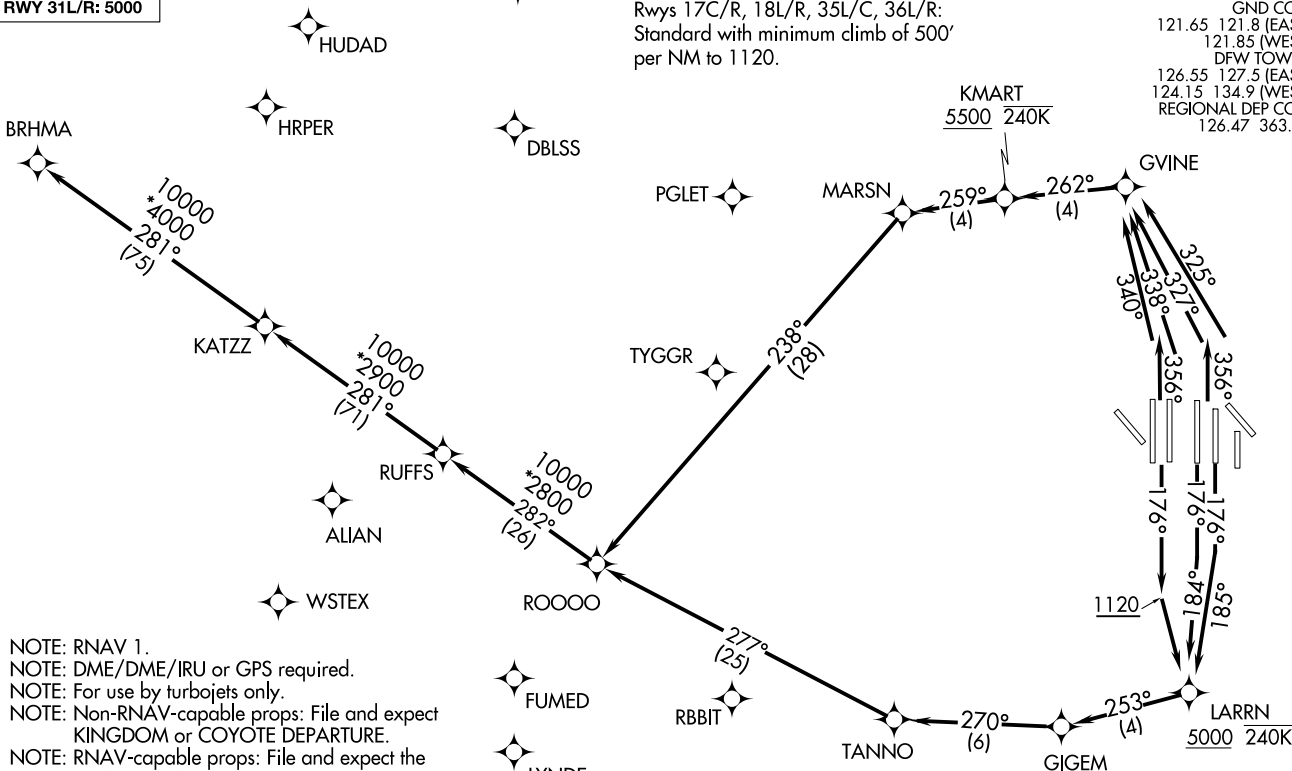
RWY 31L/R: 5000

Rwys 17C/R, 18L/R, 35L/C, 36L/R: Standard with minimum climb of 500' per NM to 1120.

GND CO
121.65 121.8 (EAS
121.85 (WES
DFW TOW
126.55 127.5 (EAS
124.15 134.9 (WES
REGIONAL DEP CO
126.47 363.

HUDAD
HRPER
BRHMA
DBLSS
KMART
$\underline{5500}$ $\overline{240K}$
GVINE
PGLET
MARSN
259°
(4)
262°
(4)
10000
*4000
281°
(75)
325°
327°
338°
340°
KATZZ
10000
*2900
281°
(71)
TYGGR
238°
(28)
356°
356°
RUFFS
10000
*2800
282°
(26)
ALIAN
176°
176°
176°
WSTEX
ROOOO
1120
184°
185°
277°
(25)
NOTE: RNAV 1.
NOTE: DME/DME/IRU or GPS required.
NOTE: For use by turbojets only.
NOTE: Non-RNAV-capable props: File and expect KINGDOM or COYOTE DEPARTURE.
NOTE: RNAV-capable props: File and expect the
FUMED
RBBIT
TANNO
270°
(6)
GIGEM
253°
(4)
LARRN
$\underline{5000}$ $\overline{240K}$